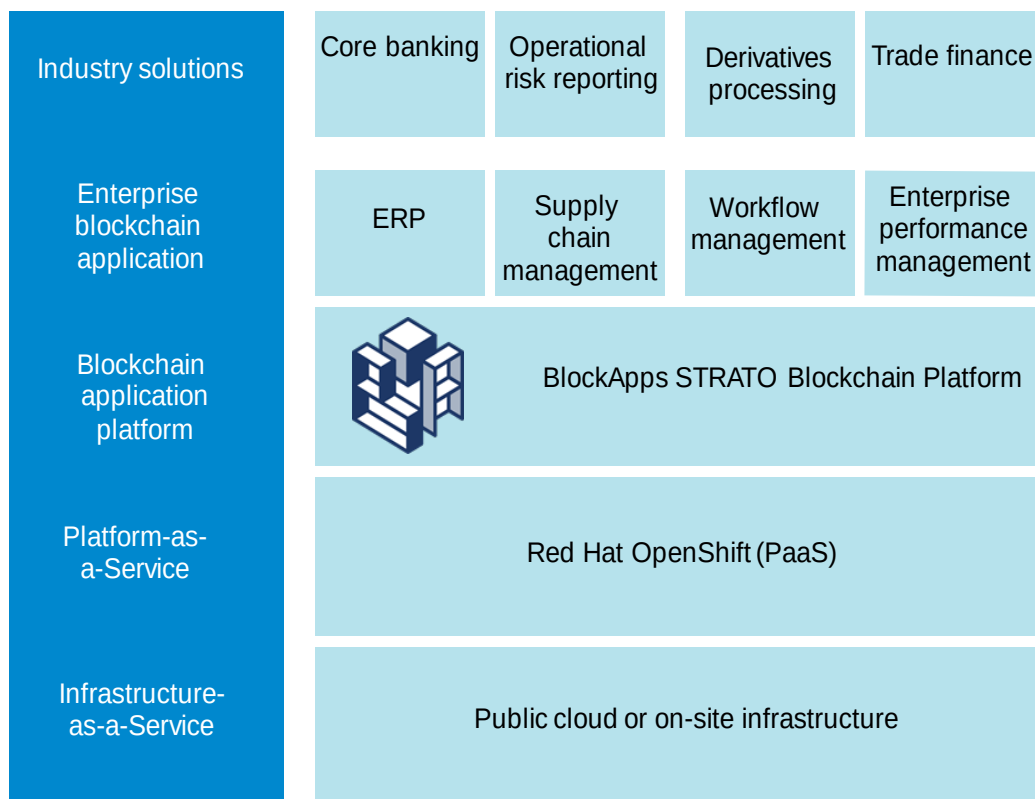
Industry solutions

Core banking

Operational risk reporting

Derivatives processing

Trade finance

Enterprise blockchain application

ERP

Supply chain management

Workflow management

Enterprise performance management

Blockchain application platform

BlockApps STRATO Blockchain Platform

Platform-as-a-Service

Red Hat OpenShift (PaaS)

Infrastructure-as-a-Service

Public cloud or on-site infrastructure